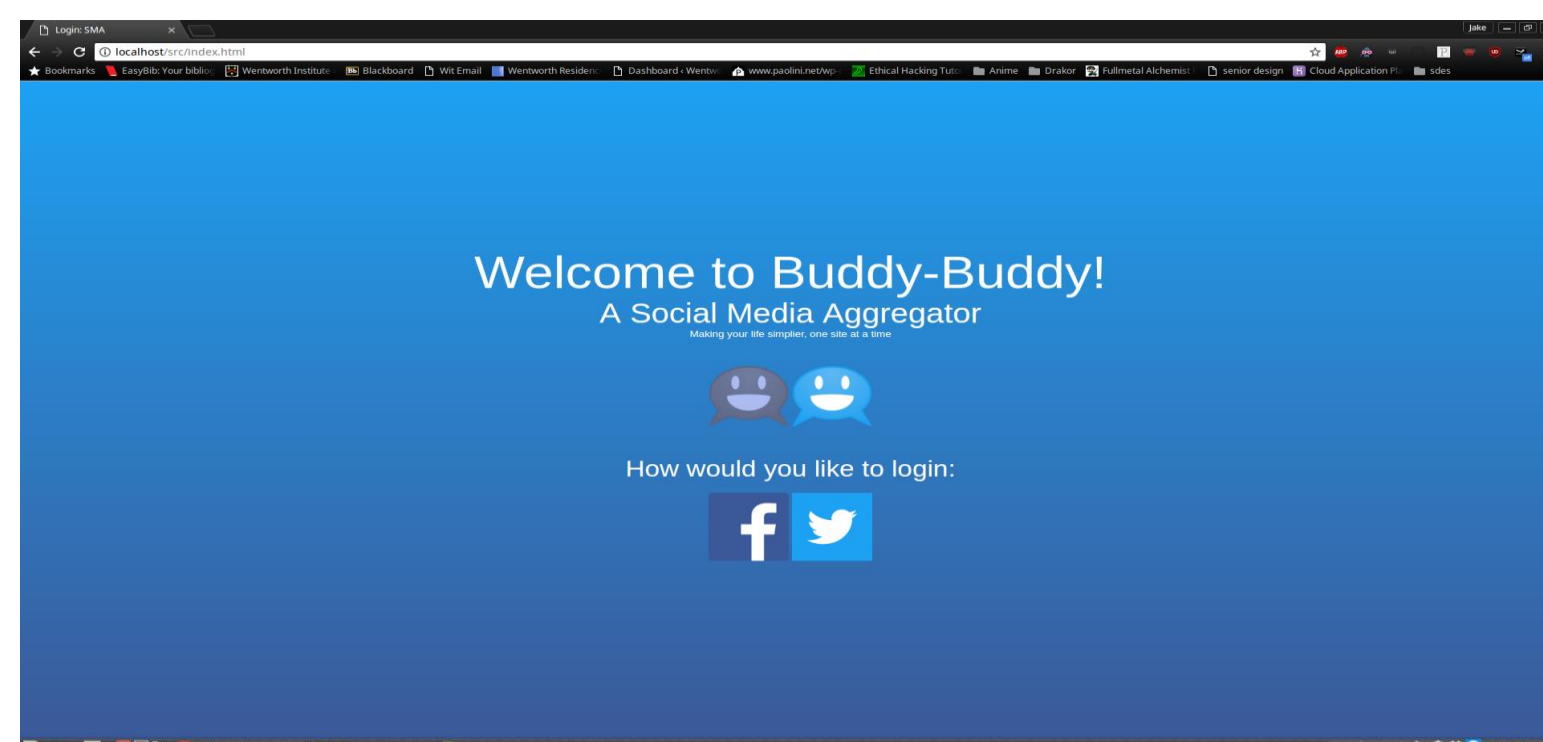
Login: SMA ×

Jake

localhost/src/index.html

Bookmarks EasyBib: Your bibliog Wentworth Institute Blackboard Wit Email Wentworth Residenc Dashboard ‹ Wentw www.paolini.net/wp- Ethical Hacking Tuto Anime Drakor Fullmetal Alchemist senior design Cloud Application Pl sdes

Welcome to Buddy-Buddy!

A Social Media Aggregator

Making your life simplier, one site at a time

How would you like to login:

f